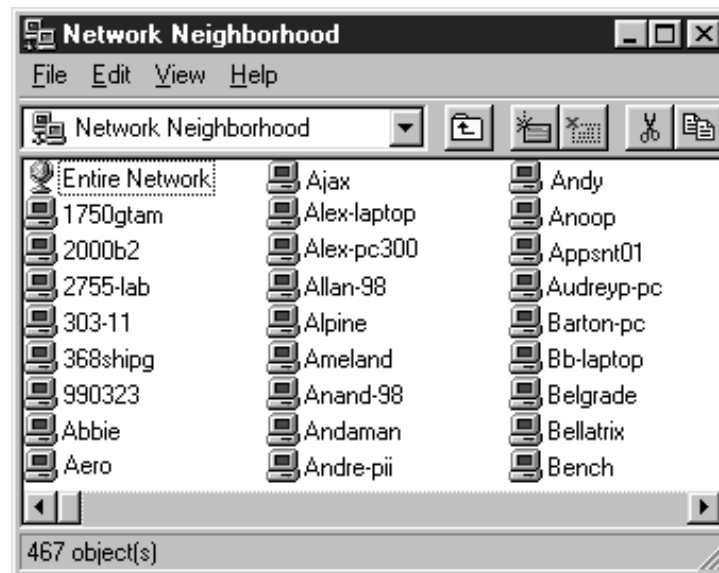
Network Neighborhood

File Edit View Help

Network Neighborhood

Entire Network
1750gtam
2000b2
2755-lab
303-11
368shipg
990323
Abbie
Aero

Ajax
Alex-laptop
Alex-pc300
Allan-98
Alpine
Ameland
Anand-98
Andaman
Andre-pii

Andy
Anoop
Appsnt01
Audreyp-pc
Barton-pc
Bb-laptop
Belgrade
Bellatrix
Bench

467 object(s)